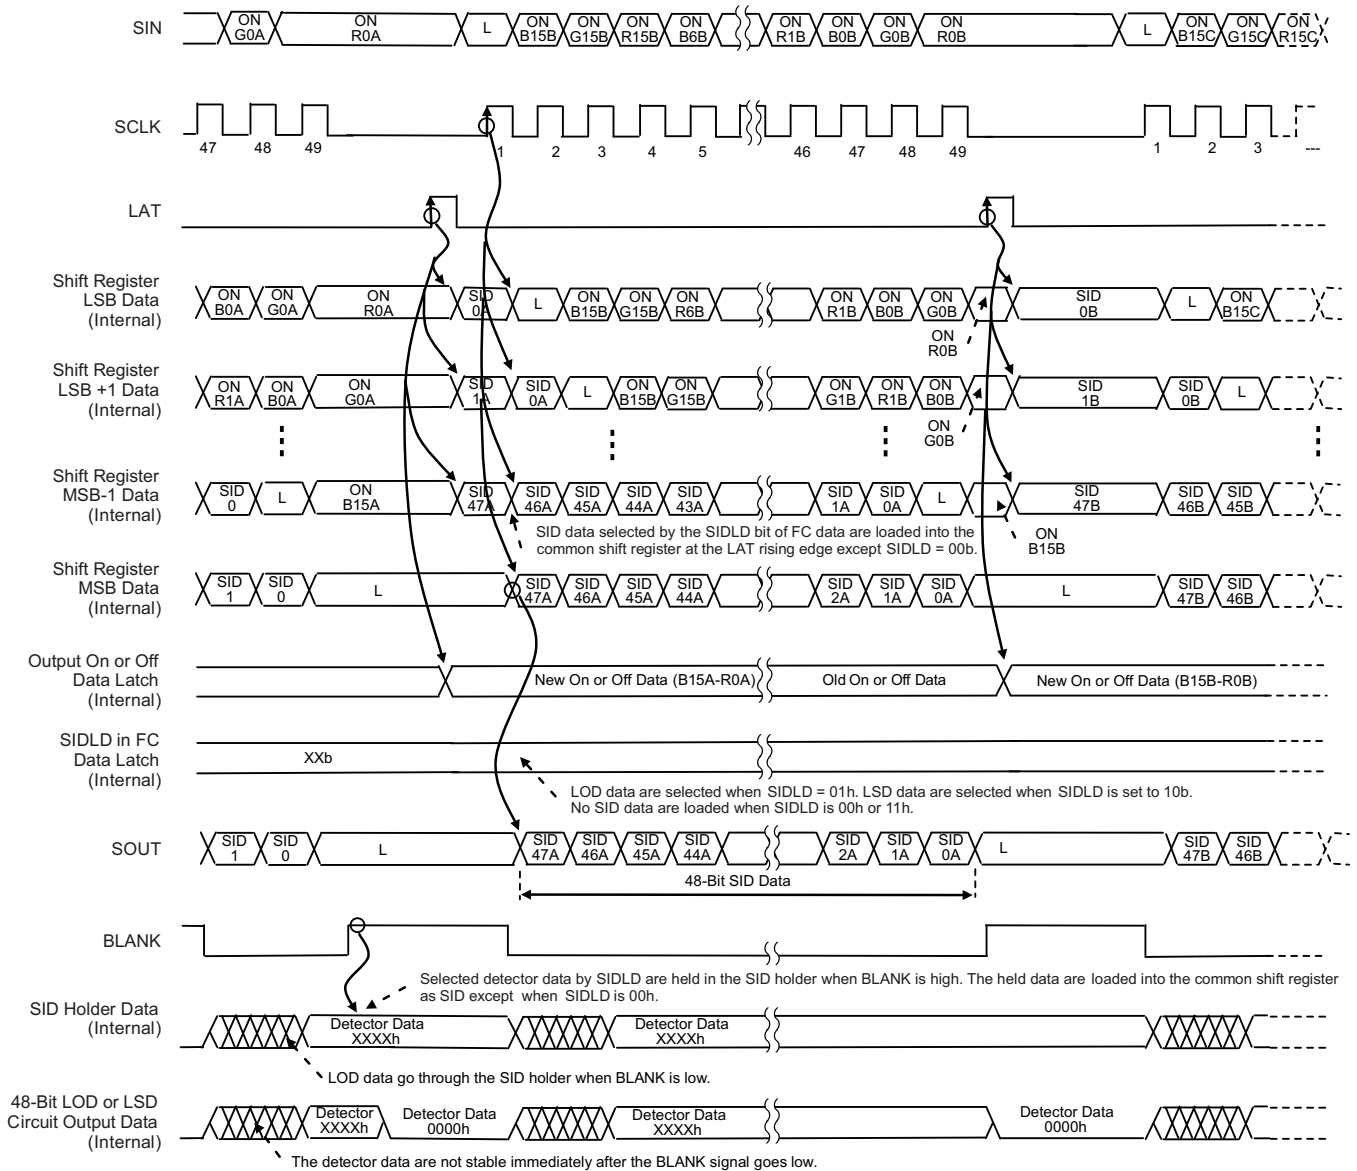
SIN
ON G0A
ON R0A
L
ON B15B
ON G15B
ON R15B
ON B6B
ON R1B
ON B0B
ON G0B
ON R0B
L
ON B15C
ON G15C
ON R15C

SCLK
47 48 49
1 2 3 4 5
46 47 48 49
1 2 3 ---

LAT

Shift Register LSB Data (Internal)
ON B0A
ON G0A
ON R0A
SID 0A
L
ON B15B
ON G15B
ON R6B
ON R1B
ON B0B
ON G0B
ON R0B
SID 0B
L
ON B15C

Shift Register LSB +1 Data (Internal)
ON R1A
ON B0A
ON G0A
SID 1A
SID 0A
L
ON B15B
ON G15B
ON G1B
ON R1B
ON B0B
ON G0B
SID 1B
SID 0B
L

Shift Register MSB-1 Data (Internal)
SID 0
L
ON B15A
SID 47A
SID 46A
SID 45A
SID 44A
SID 43A
SID 1A
SID 0A
L
SID 47B
SID 46B
SID 45B
ON B15B

SID data selected by the SIDLD bit of FC data are loaded into the common shift register at the LAT rising edge except SIDLD = 00b.

Shift Register MSB Data (Internal)
SID 1
SID 0
L
SID 47A
SID 46A
SID 45A
SID 44A
SID 2A
SID 1A
SID 0A
L
SID 47B
SID 46B

Output On or Off Data Latch (Internal)
New On or Off Data (B15A-R0A)
Old On or Off Data
New On or Off Data (B15B-R0B)

SIDLD in FC Data Latch (Internal)
XXb

LOD data are selected when SIDLD = 01h. LSD data are selected when SIDLD is set to 10b. No SID data are loaded when SIDLD is 00h or 11h.

SOUT
SID 1
SID 0
L
SID 47A
SID 46A
SID 45A
SID 44A
SID 2A
SID 1A
SID 0A
L
SID 47B
SID 46B

48-Bit SID Data

BLANK

Selected detector data by SIDLD are held in the SID holder when BLANK is high. The held data are loaded into the common shift register as SID except when SIDLD is 00h.

SID Holder Data (Internal)
Detector Data XXXXh
Detector Data XXXXh

LOD data go through the SID holder when BLANK is low.

48-Bit LOD or LSD Circuit Output Data (Internal)
Detector XXXXh
Detector Data 0000h
Detector Data XXXXh
Detector Data 0000h

The detector data are not stable immediately after the BLANK signal goes low.